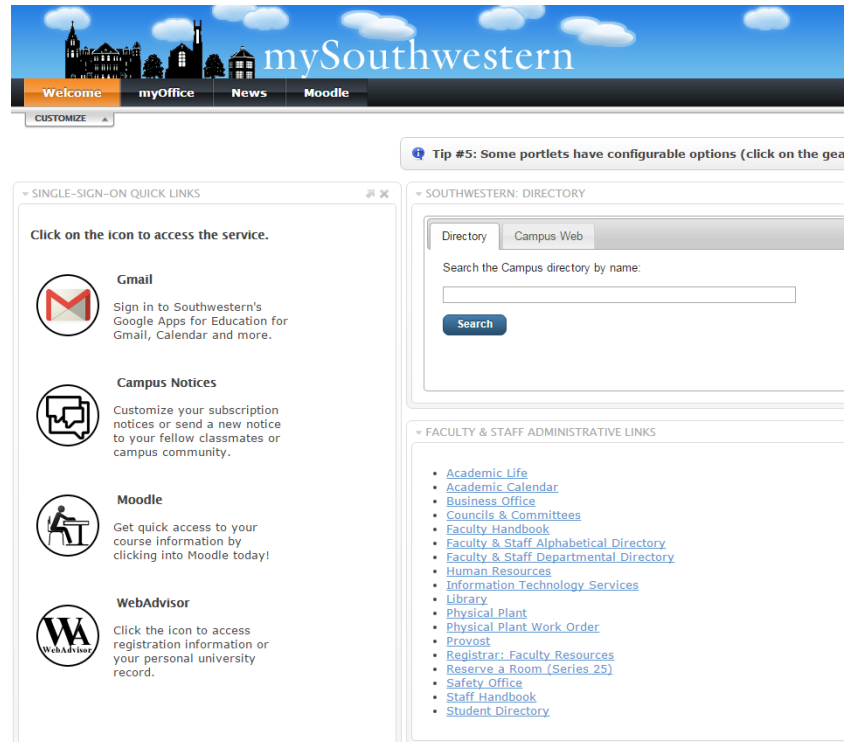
mySouthwestern

Welcome
myOffice
News
Moodle

CUSTOMIZE

Tip #5: Some portlets have configurable options (click on the gea

SINGLE-SIGN-ON QUICK LINKS

Click on the icon to access the service.

Gmail

Sign in to Southwestern's Google Apps for Education for Gmail, Calendar and more.

Campus Notices

Customize your subscription notices or send a new notice to your fellow classmates or campus community.

Moodle

Get quick access to your course information by clicking into Moodle today!

WebAdvisor

WA
WebAdvisor

Click the icon to access registration information or your personal university record.

SOUTHWESTERN: DIRECTORY

Directory
Campus Web

Search the Campus directory by name:

Search

FACULTY & STAFF ADMINISTRATIVE LINKS

- Academic Life
- Academic Calendar
- Business Office
- Councils & Committees
- Faculty Handbook
- Faculty & Staff Alphabetical Directory
- Faculty & Staff Departmental Directory
- Human Resources
- Information Technology Services
- Library
- Physical Plant
- Physical Plant Work Order
- Provost
- Registrar: Faculty Resources
- Reserve a Room (Series 25)
- Safety Office
- Staff Handbook
- Student Directory